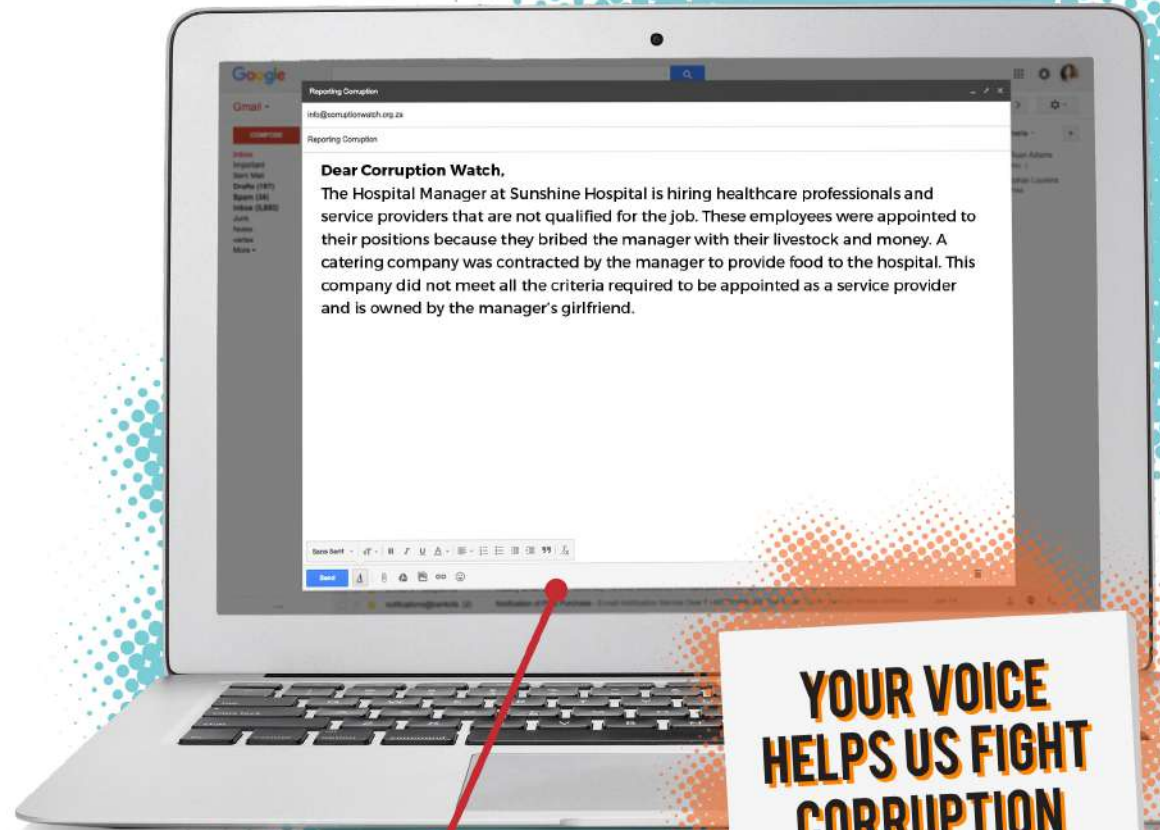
Google

Gmail -

COMPOSE

Inbox
Important
Sent Mail
Drafts (187)
Spam (38)
Inbox (5,880)
Junk
Notes
More -

Reporting Corruption

info@corruptionwatch.org.za

Reporting Corruption

Dear Corruption Watch,
The Hospital Manager at Sunshine Hospital is hiring healthcare professionals and service providers that are not qualified for the job. These employees were appointed to their positions because they bribed the manager with their livestock and money. A catering company was contracted by the manager to provide food to the hospital. This company did not meet all the criteria required to be appointed as a service provider and is owned by the manager's girlfriend.

Sans Serif

Send

YOUR VOICE HELPS US FIGHT CORRUPTION